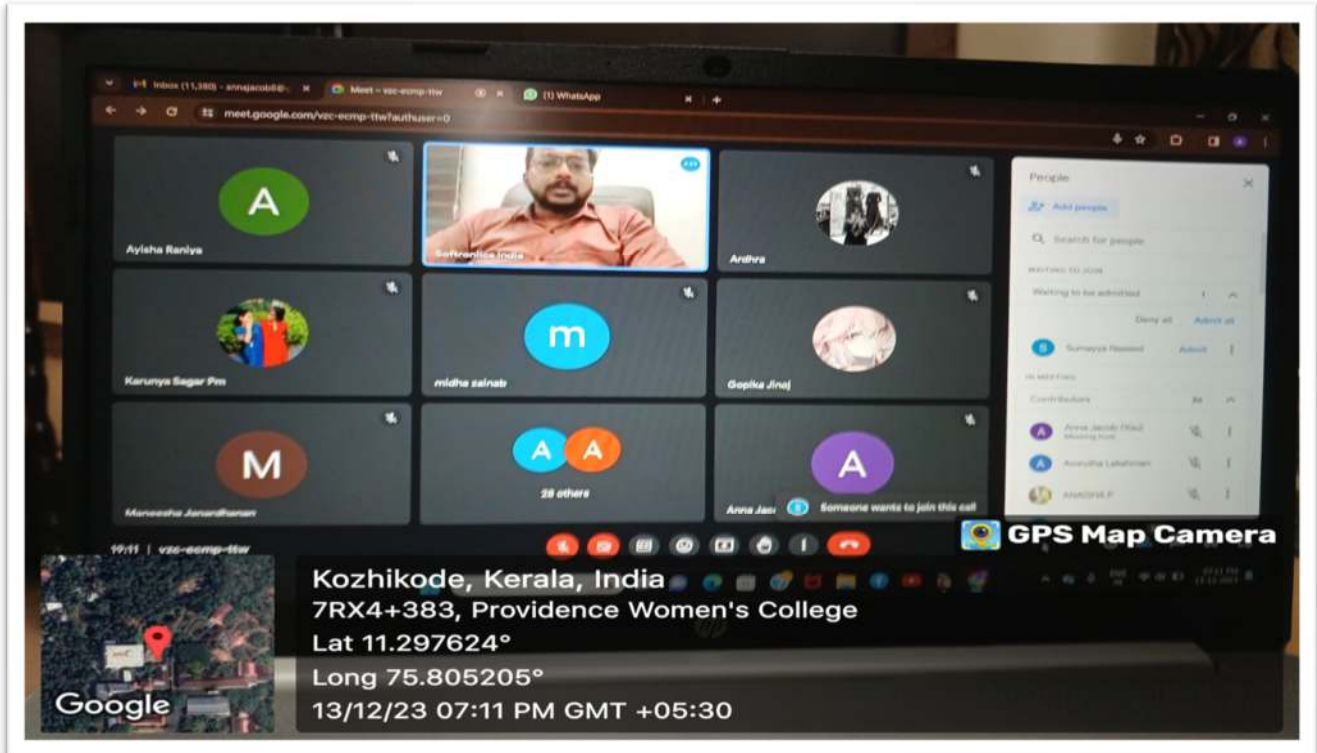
Inbox (11,380) - annajacob@ Meet – vzc-ecmp-ttw (1) WhatsApp

meet.google.com/vzc-ecmp-ttw?authuser=0

A
Ayisha Raniya

Softronics India

Ardhra

Karunya Sagar Pm

m
midha zainab

Gopika Jinaj

M
Maneesha Janardhanan

A A
28 others

A
Anna Jaco

Someone wants to join this call

People

Add people

Search for people

WAITING TO JOIN

Waiting to be admitted

Deny all Admit all

S Sumayya Rasheed Admit

IN MEETING

Contributors

Anna Jacob (You) Meeting host

Amrutha Lakshman

ANASWA P

19:11 | vzc-ecmp-ttw

GPS Map Camera

Kozhikode, Kerala, India
7RX4+383, Providence Women's College
Lat 11.297624°
Long 75.805205°
13/12/23 07:11 PM GMT +05:30

Google